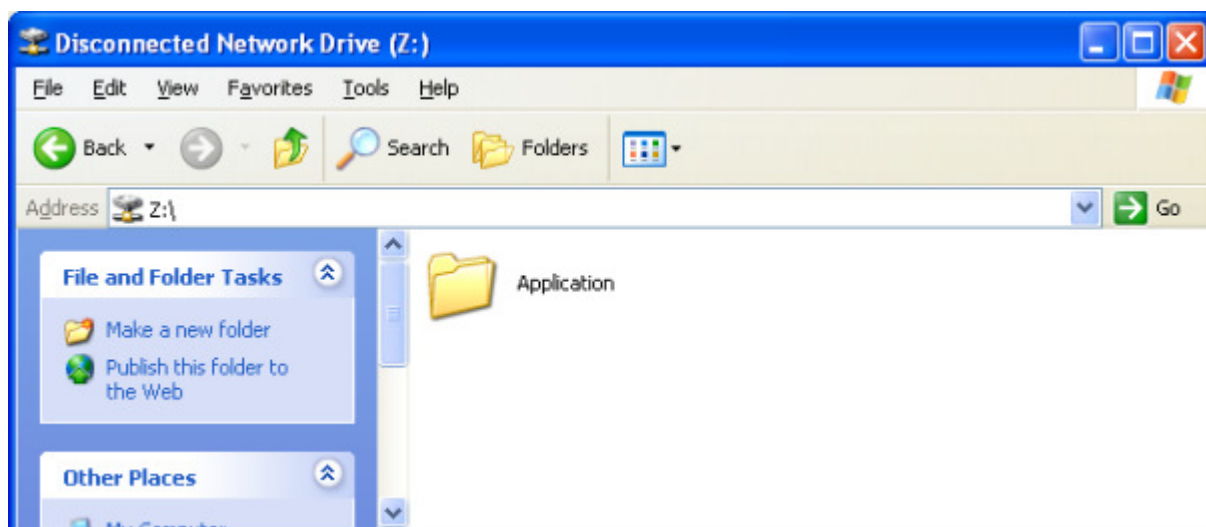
Disconnected Network Drive (Z:)

File Edit View Favorites Tools Help

Back Search Folders

Address Z:\ Go

File and Folder Tasks

Make a new folder

Publish this folder to the Web

Other Places

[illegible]

Application